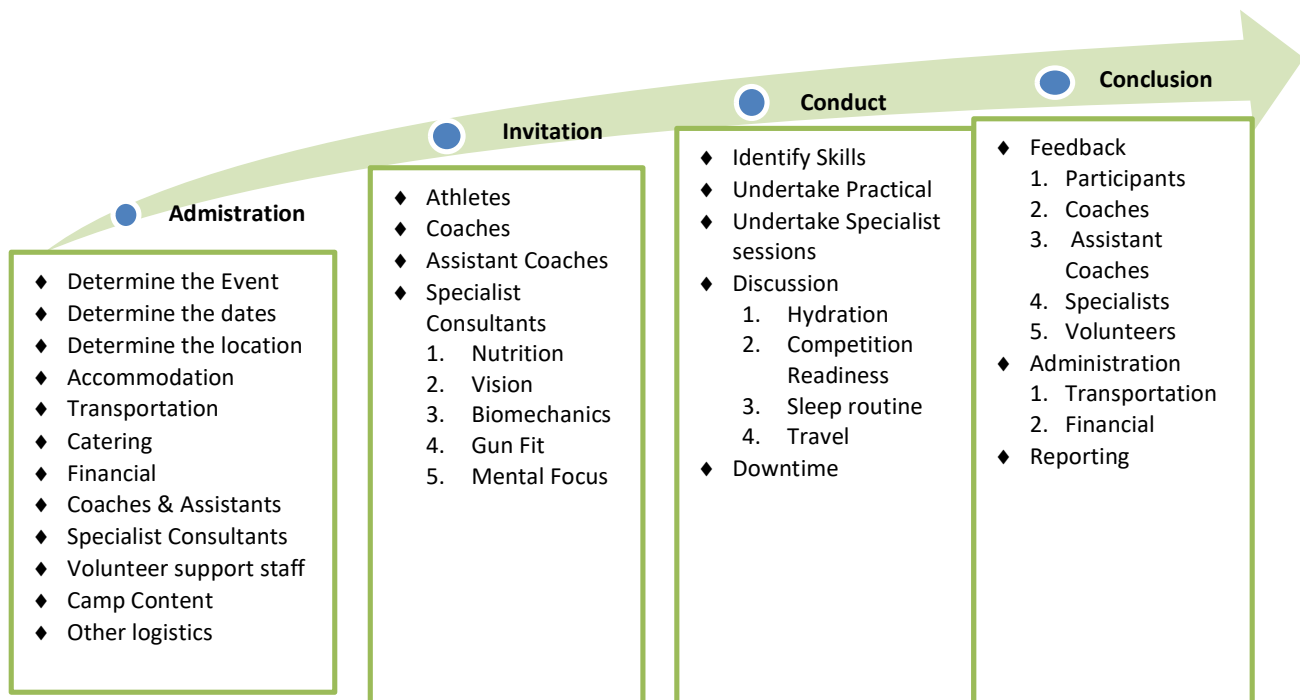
Admistration

- Determine the Event
- Determine the dates
- Determine the location
- Accommodation
- Transportation
- Catering
- Financial
- Coaches & Assistants
- Specialist Consultants
- Volunteer support staff
- Camp Content
- Other logistics

Invitation

- Athletes
- Coaches
- Assistant Coaches
- Specialist Consultants
  1. Nutrition
  2. Vision
  3. Biomechanics
  4. Gun Fit
  5. Mental Focus

Conduct

- Identify Skills
- Undertake Practical
- Undertake Specialist sessions
- Discussion
  1. Hydration
  2. Competition Readiness
  3. Sleep routine
  4. Travel
- Downtime

Conclusion

- Feedback
  1. Participants
  2. Coaches
  3. Assistant Coaches
  4. Specialists
  5. Volunteers
- Administration
  1. Transportation
  2. Financial
- Reporting